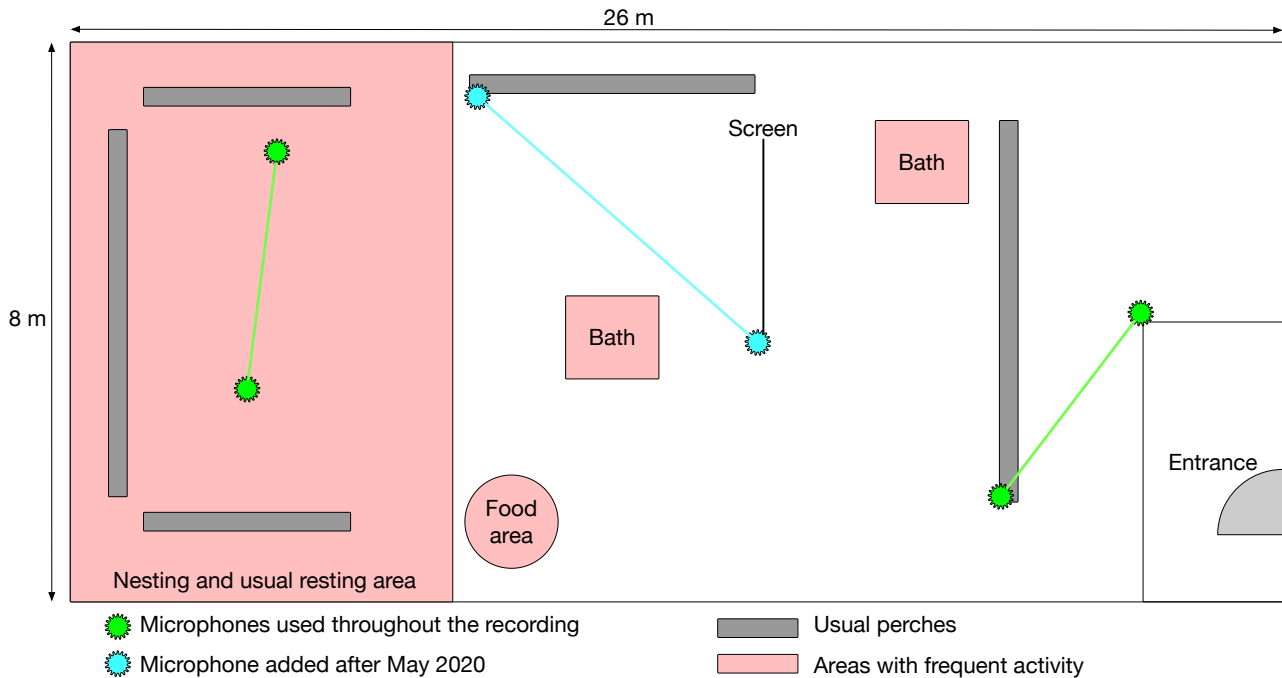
26 m

8 m

Screen

Bath

Bath

Entrance

Food area

Nesting and usual resting area

Microphones used throughout the recording

Microphone added after May 2020

Usual perches

Areas with frequent activity